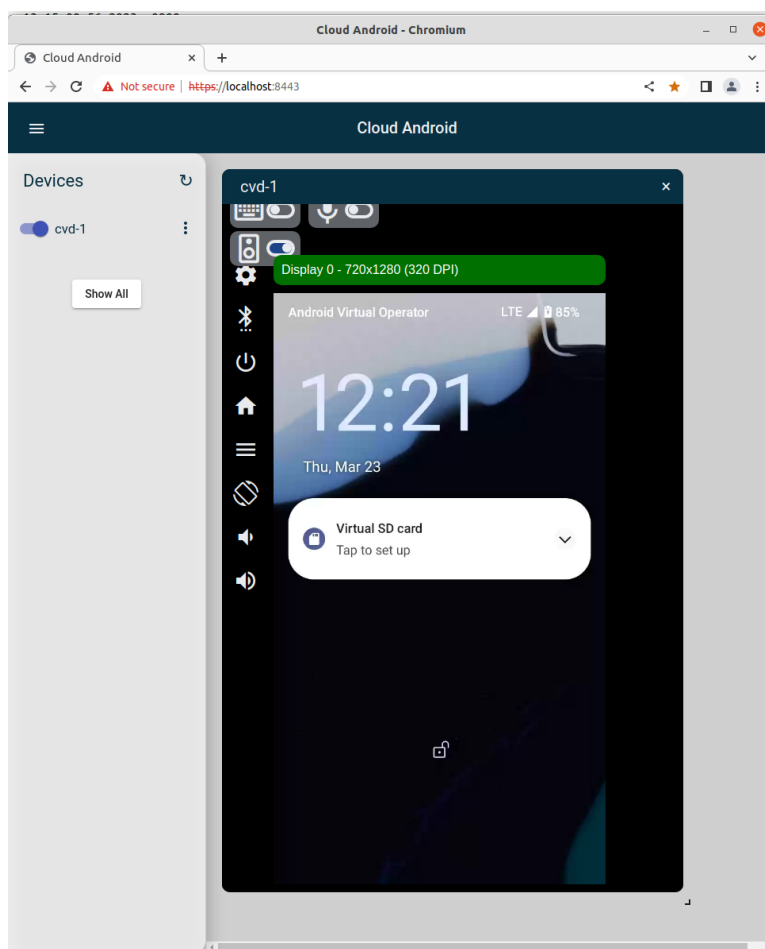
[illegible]
Cloud Android - Chromium
Cloud Android ×
+
Not secure | https://localhost:8443
Cloud Android
Devices
cvd-1
Show All
cvd-1 ×
Display 0 - 720x1280 (320 DPI)
Android Virtual Operator LTE 85%
12:21
Thu, Mar 23
Virtual SD card
Tap to set up